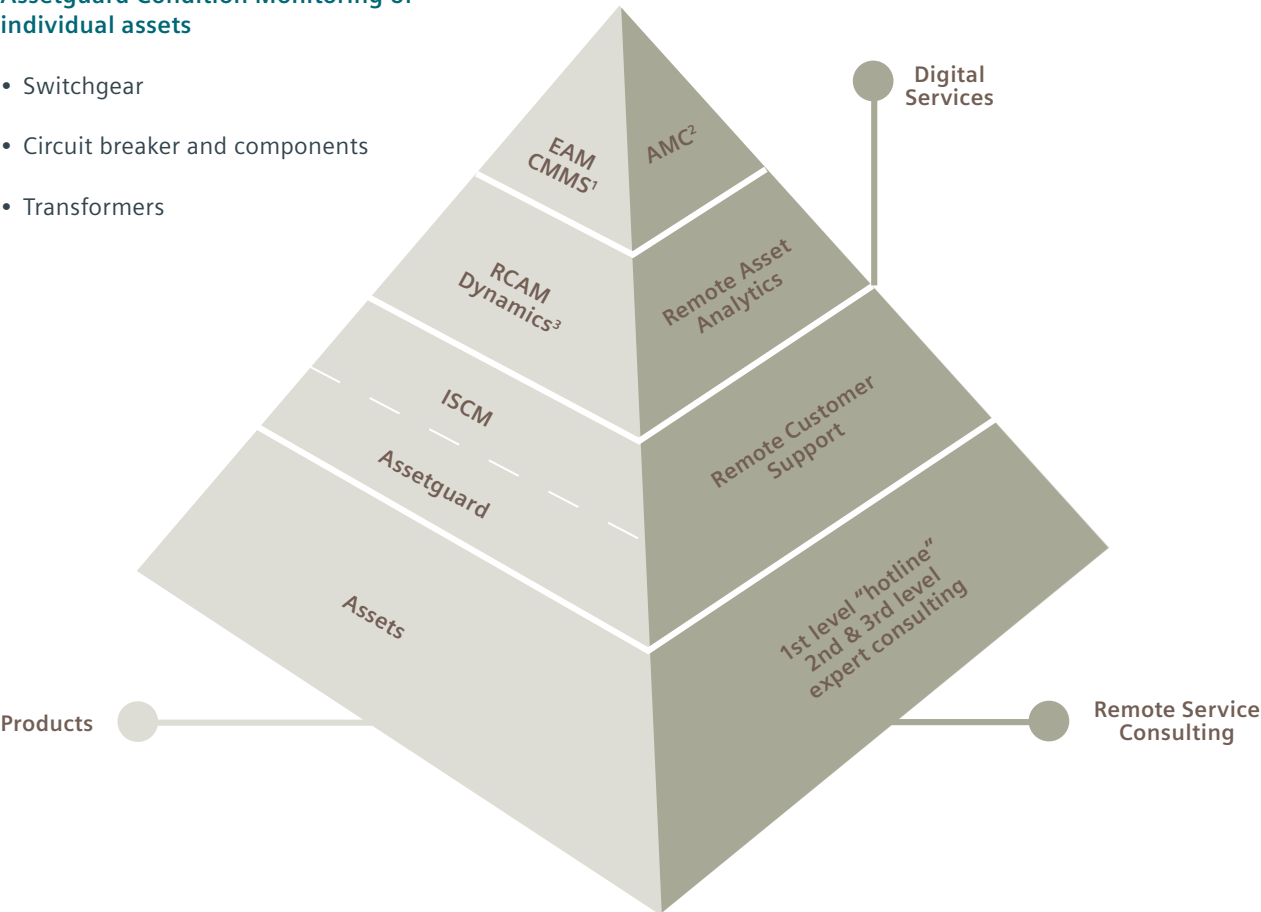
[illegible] individual assets

• Switchgear

• Circuit breaker and components

• Transformers

EAM CMMS$^1$

AMC$^2$

Digital Services

RCAM Dynamics$^3$

Remote Asset Analytics

ISCM

Assetguard

Remote Customer Support

Assets

1st level "hotline" 2nd & 3rd level expert consulting

Products

Remote Service Consulting